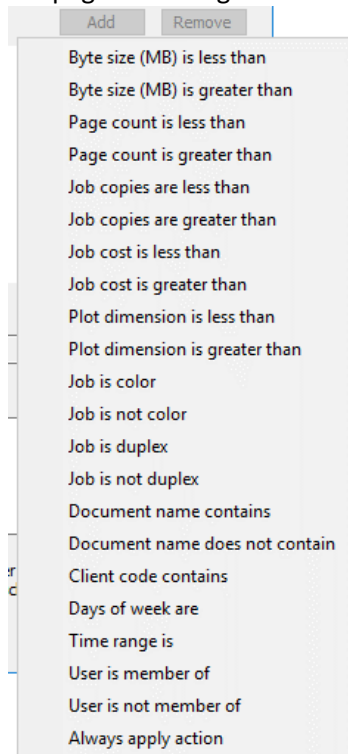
Add Remove

Byte size (MB) is less than
Byte size (MB) is greater than
Page count is less than
Page count is greater than
Job copies are less than
Job copies are greater than
Job cost is less than
Job cost is greater than
Plot dimension is less than
Plot dimension is greater than
Job is color
Job is not color
Job is duplex
Job is not duplex
Document name contains
Document name does not contain
Client code contains
Days of week are
Time range is
User is member of
User is not member of
Always apply action